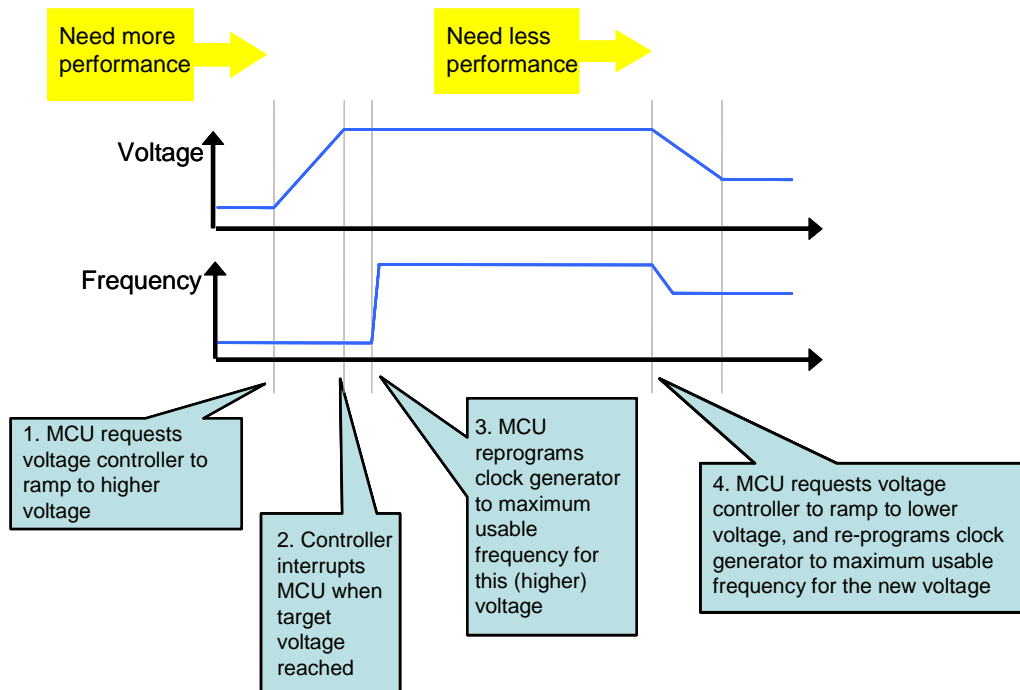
Need more performance

Need less performance

Voltage

Frequency

1. MCU requests voltage controller to ramp to higher voltage

2. Controller interrupts MCU when target voltage reached

3. MCU reprograms clock generator to maximum usable frequency for this (higher) voltage

4. MCU requests voltage controller to ramp to lower voltage, and re-programs clock generator to maximum usable frequency for the new voltage